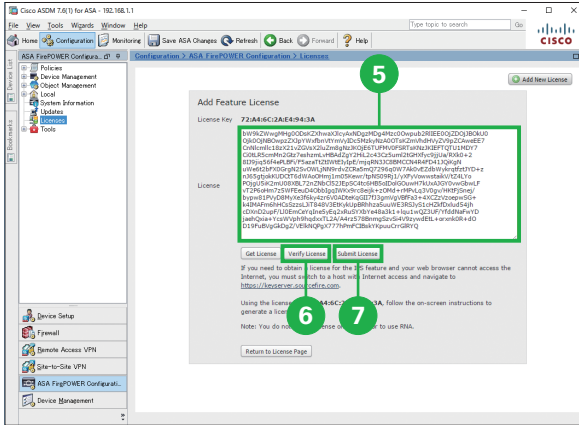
Cisco ASDM 7.6(1) for ASA - 192.168.1.1

File View Tools Wizards Window Help

Type topic to search Go

Home Configuration Monitoring Save ASA Changes Refresh Back Forward ? Help

cisco

Device List Bookmarks

ASA FirePOWER Configura...

Policies
Device Management
Object Management
Local
System Information
Updates
Licenses
Tools

Configuration > ASA FirePOWER Configuration > Licenses

Add New License

5

Add Feature License

License Key 72:A4:6C:2A:E4:94:3A

License

bW9kZWwgMHg0ODsKZXhwaXJlcyAxNDg2MDg4Mzc0Owpub2RIIE0OjZDQjJBOkU0OjkOOjNBOwpzZXlpYWxfbnVtYmVyIDc5MzkyNzA0OTsKZmlhdHVyZV9pZGwwEE7CnNlcmllc18zX21vZGVsX2luZm8gNzIKOjE6TUFMV0FSRTsKNzIkIEFTQTU1MDY7Ci0LRSvmMnZGtz7eshzmLvHBAdZgY2HiL2c43CzSumI2iGHXfyc9jUa/RXb0+28I9Iu56f4ePL8FV/P5azeTtZfdWt3yIpE/mjpRN33C8BMCCN4RdPD4IJQkgNuWe6t2bFX0GrgN2SvOWLjNN9rdvZCRa5mQ7296q0W7Ak0vEZdbWykrdfzEtYD+zn/65gfgxbKUDCKT6dW/AoOHmj1m05Kewr/tpNS09Rj1/yXFvVvwxetekVt/tZ4LYoPQjgU5iK2mU08XBL72nZNbCIS2EpSC4tc6HB5d/DoIGOuwH7kUxAiGY0vwGbwLFvT2P6sHm7zSWFEeuD4Obb5gJWKx9rc8ejk+zOHd+rHPvLg3VDgv/HktFJSnej/bypw81PVyD8MyXe3f6ky4zr6VOADbeKqGlI7f3gmVgVBFFq3+4XCZzVzoepwSG+k4IMAFm6hHCs5zzsLXTB48V3ELKyKoUpBRhhzaSuuWE3RS3ySLcHZMDxIudS4jhcDXnD2upF/U0EmCeYqIne5yEq2xRuSYXbYe48a3k1+lqu1wQZ3UF/YfddNaFeYfDjaehQsia+YcsWVph9hqdxxTL2A/A4rz578BnmgSzvSiI4V9zvmdEtL+orxnk0R+dOD19FuBUgGkDgZ/VElkNQPgX777hPmFC3BskYKpuuCrrGIRYQ

Get License Verify License Submit License

If you need to obtain a license for the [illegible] feature and your web browser cannot access the Internet, you must switch to a host wi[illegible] Internet access and navigate to https://keyserver.sourcefire.com.

Using the license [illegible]A4:6C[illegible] follow the on-screen instructions to generate a licens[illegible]

Note: You do no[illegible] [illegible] to use RNA.

Return to License Page

6 7

Device Setup
Firewall
Remote Access VPN
Site-to-Site VPN
ASA FirePOWER Configurati...
Device Management